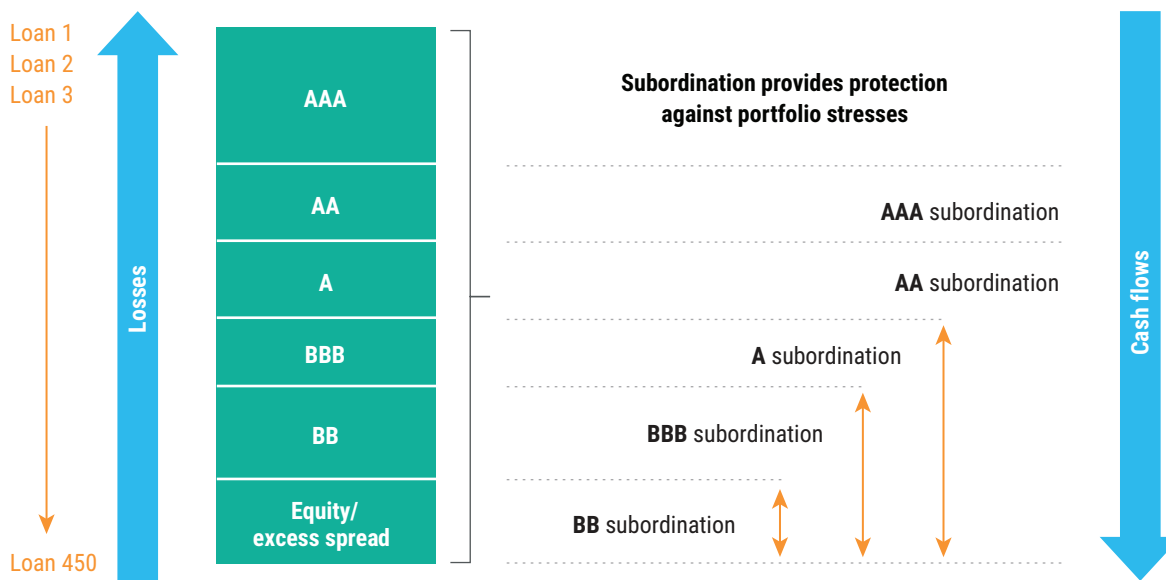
Loan 1
Loan 2
Loan 3

Loan 450

Losses

AAA

AA

A

BBB

BB

Equity/
excess spread

Subordination provides protection against portfolio stresses

AAA subordination

AA subordination

A subordination

BBB subordination

BB subordination

Cash flows